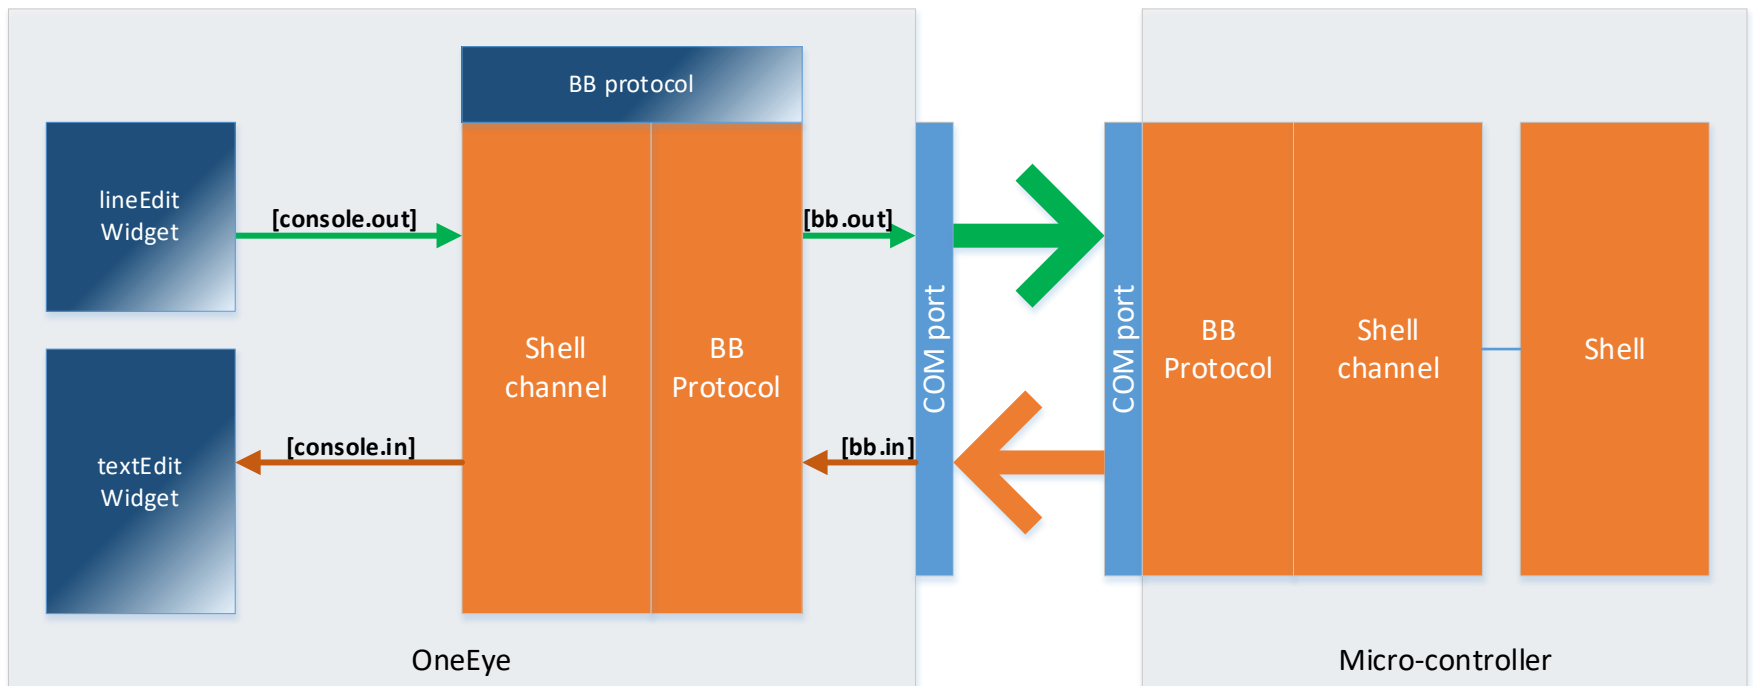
BB protocol

lineEdit Widget

[console.out]

[bb.out]

Shell channel

BB Protocol

textEdit Widget

[console.in]

[bb.in]

COM port

COM port

BB Protocol

Shell channel

Shell

OneEye

Micro-controller